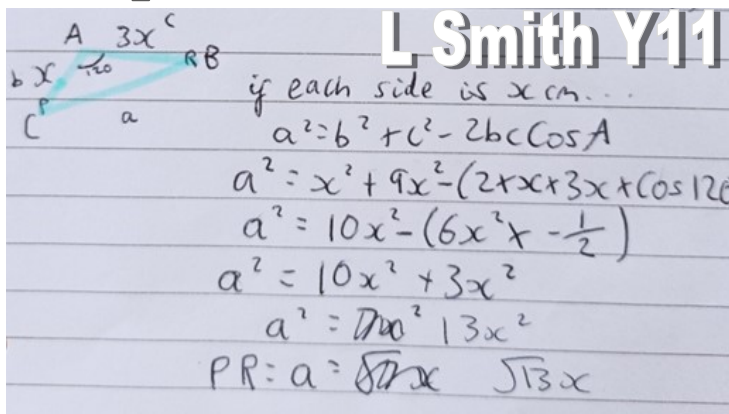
L Smith Y11

A $3x$ c
b $x$ 120
R B
P
C a

if each side is x cm...

$a^2 = b^2 + c^2 - 2bc\cos A$

$a^2 = x^2 + 9x^2 - (2 \times x \times 3x \times \cos 12$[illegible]

$a^2 = 10x^2 - (6x^2 \times -\frac{1}{2})$

$a^2 = 10x^2 + 3x^2$

$a^2 =$ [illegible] $13x^2$

$PR: a =$ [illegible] $\sqrt{13}x$